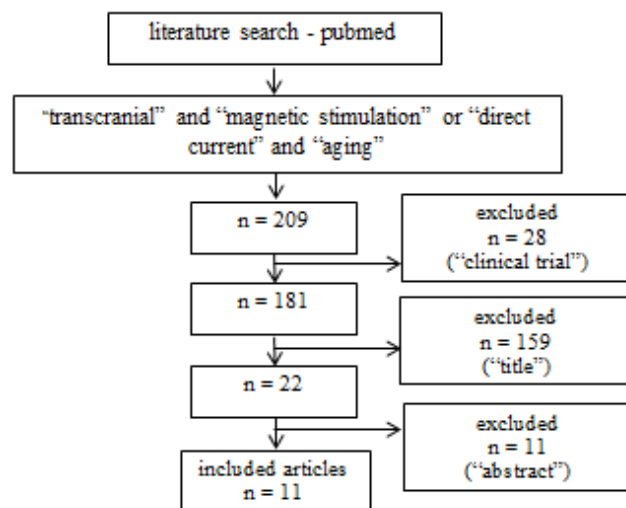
literature search - pubmed

“transcranial” and “magnetic stimulation” or “direct current” and “aging”

n = 209

excluded
n = 28
(“clinical trial”)

n = 181

excluded
n = 159
(“title”)

n = 22

excluded
n = 11
(“abstract”)

included articles
n = 11